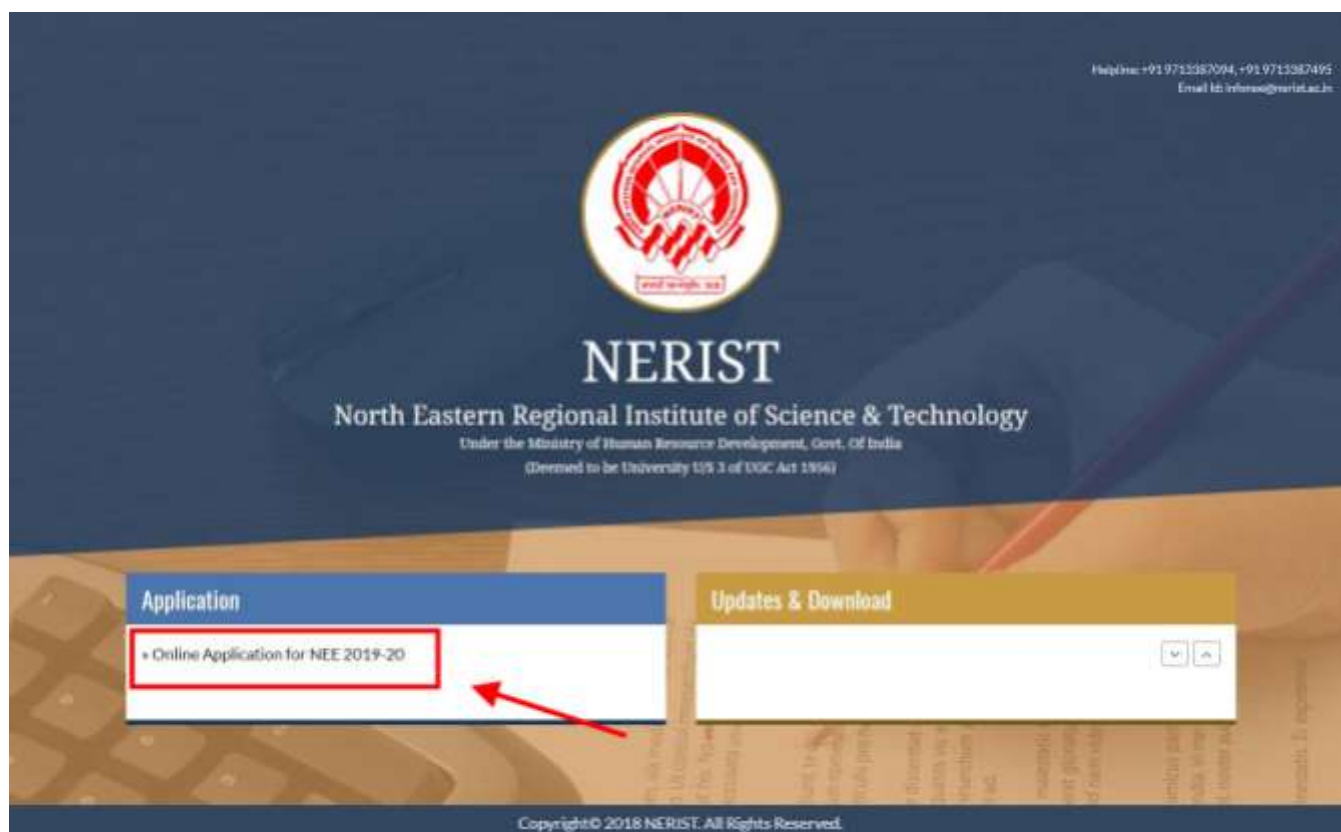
Helpline: +91 9713387094, +91 9713387495
Email Id: infonee@nerist.ac.in

NERIST

North Eastern Regional Institute of Science & Technology

Under the Ministry of Human Resource Development, Govt. Of India

(Deemed to be University U/S 3 of UGC Act 1956)

Application

» Online Application for NEE 2019-20

Updates & Download

Copyright© 2018 NERIST. All Rights Reserved.